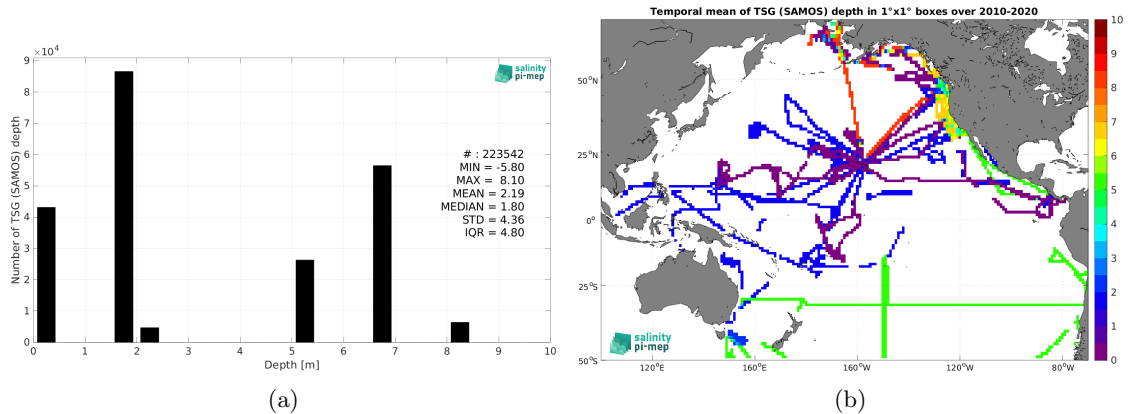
$\times 10^4$
9
8
7
6
5
4
3
2
1
0
Number of TSG (SAMOS) depth
salinity
pi-mep
# : 223542
MIN = -5.80
MAX = 8.10
MEAN = 2.19
MEDIAN = 1.80
STD = 4.36
IQR = 4.80
0 1 2 3 4 5 6 7 8 9 10
Depth [m]
(a)

Temporal mean of TSG (SAMOS) depth in 1°x1° boxes over 2010-2020
50°N
25°N
0°
25°S
50°S
120°E 160°E 160°W 120°W 80°W
salinity
pi-mep
10
9
8
7
6
5
4
3
2
1
0
(b)